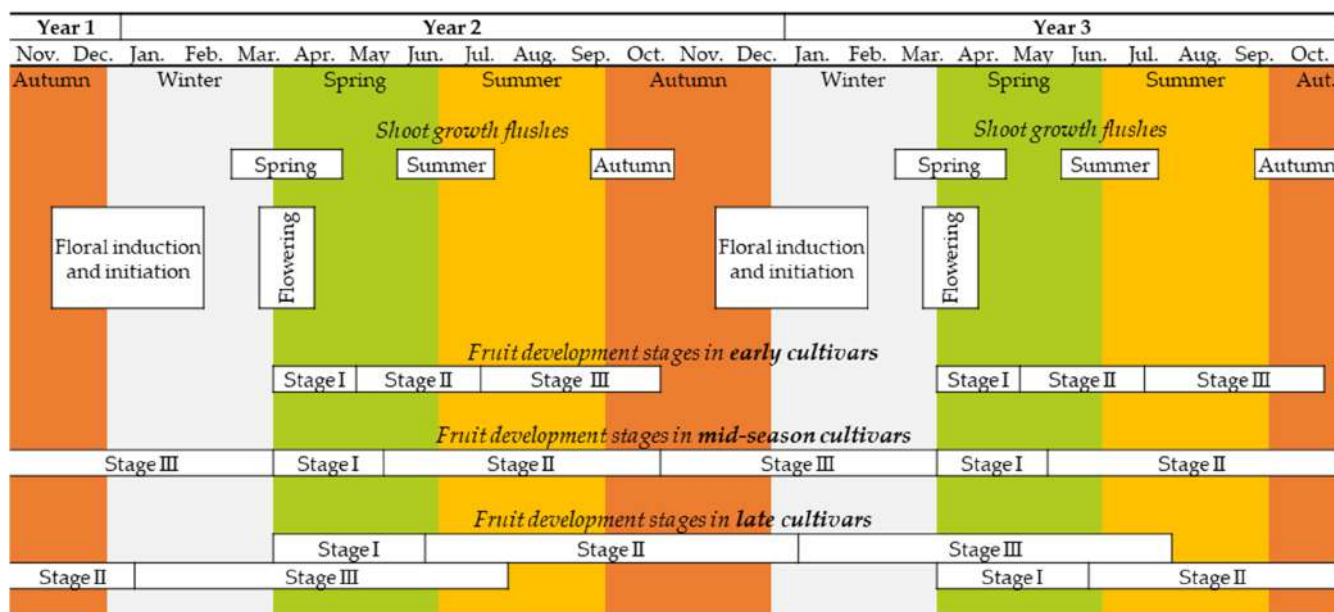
Year 1 | Year 2 | Year 3

Nov. Dec. Jan. Feb. Mar. Apr. May Jun. Jul. Aug. Sep. Oct. Nov. Dec. Jan. Feb. Mar. Apr. May Jun. Jul. Aug. Sep. Oct.

Autumn Winter Spring Summer Autumn Winter Spring Summer Aut.

*Shoot growth flushes* *Shoot growth flushes*

Spring Summer Autumn Spring Summer Autumn

Floral induction and initiation

Flowering

Floral induction and initiation

Flowering

*Fruit development stages in **early cultivars***

Stage I Stage II Stage III Stage I Stage II Stage III

*Fruit development stages in **mid-season cultivars***

Stage III Stage I Stage II Stage III Stage I Stage II

*Fruit development stages in **late cultivars***

Stage I Stage II Stage III

Stage II Stage III Stage I Stage II